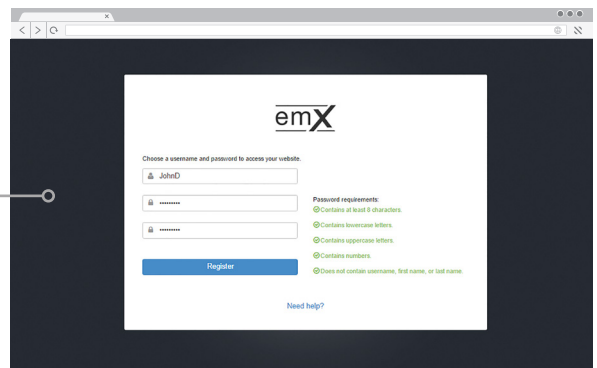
emX

Choose a username and password to access your website.

JohnD

••••••••••

••••••••••

Register

Password requirements:
Contains at least 8 characters.
Contains lowercase letters.
Contains uppercase letters.
Contains numbers.
Does not contain username, first name, or last name.

Need help?